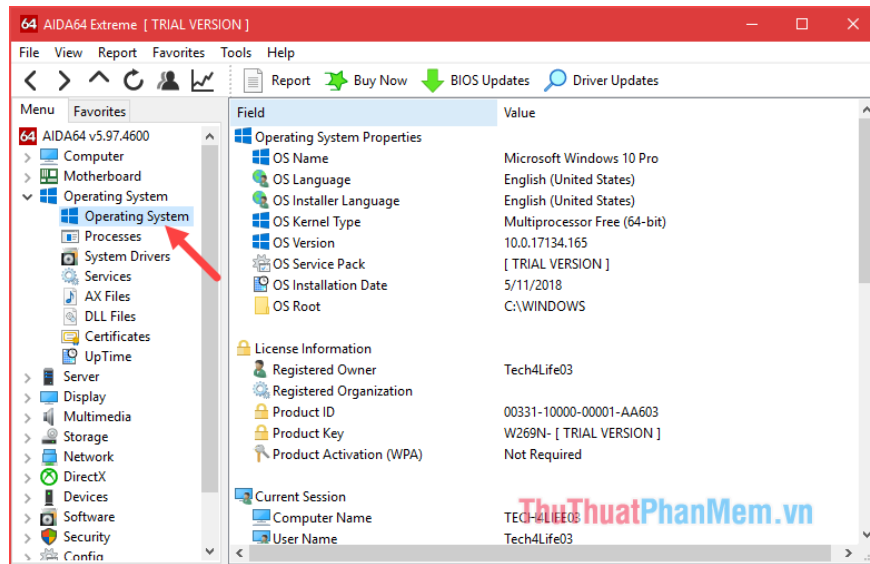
64 AIDA64 Extreme [ TRIAL VERSION ]

File View Report Favorites Tools Help

Report Buy Now BIOS Updates Driver Updates

Menu Favorites

AIDA64 v5.97.4600
Computer
Motherboard
Operating System
Operating System
Processes
System Drivers
Services
AX Files
DLL Files
Certificates
UpTime
Server
Display
Multimedia
Storage
Network
DirectX
Devices
Software
Security
Config

| Field | Value |
|---|---|
| Operating System Properties | |
| OS Name | Microsoft Windows 10 Pro |
| OS Language | English (United States) |
| OS Installer Language | English (United States) |
| OS Kernel Type | Multiprocessor Free (64-bit) |
| OS Version | 10.0.17134.165 |
| OS Service Pack | [ TRIAL VERSION ] |
| OS Installation Date | 5/11/2018 |
| OS Root | C:\WINDOWS |
| License Information | |
| Registered Owner | Tech4Life03 |
| Registered Organization | |
| Product ID | 00331-10000-00001-AA603 |
| Product Key | W269N- [ TRIAL VERSION ] |
| Product Activation (WPA) | Not Required |
| Current Session | |
| Computer Name | TECH4LIFE03 |
| User Name | Tech4Life03 |

ThuThuatPhanMem.vn